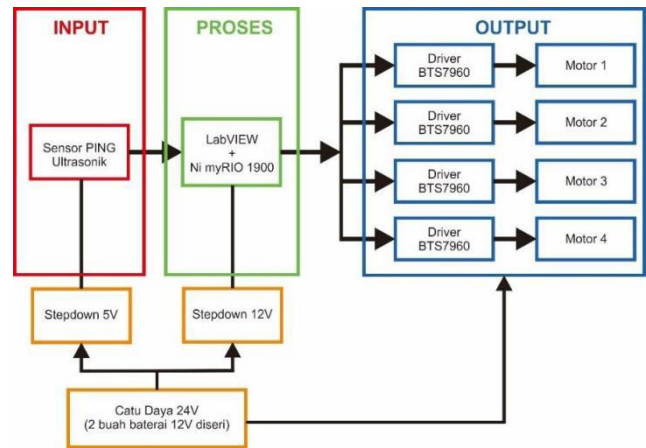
INPUT

Sensor PING Ultrasonik

PROSES

LabVIEW + Ni myRIO 1900

OUTPUT

Driver BTS7960

Motor 1

Driver BTS7960

Motor 2

Driver BTS7960

Motor 3

Driver BTS7960

Motor 4

Stepdown 5V

Stepdown 12V

Catu Daya 24V (2 buah baterai 12V diseri)